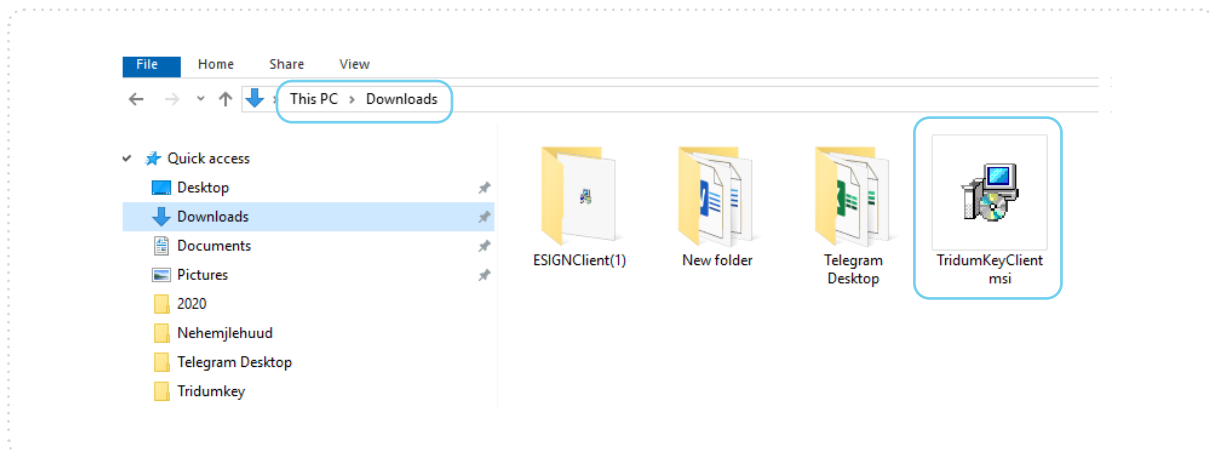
File Home Share View

This PC › Downloads

Quick access
Desktop
Downloads
Documents
Pictures
2020
Nehemjlehuud
Telegram Desktop
Tridumkey

ESIGNClient(1)
New folder
Telegram Desktop
TridumKeyClient msi